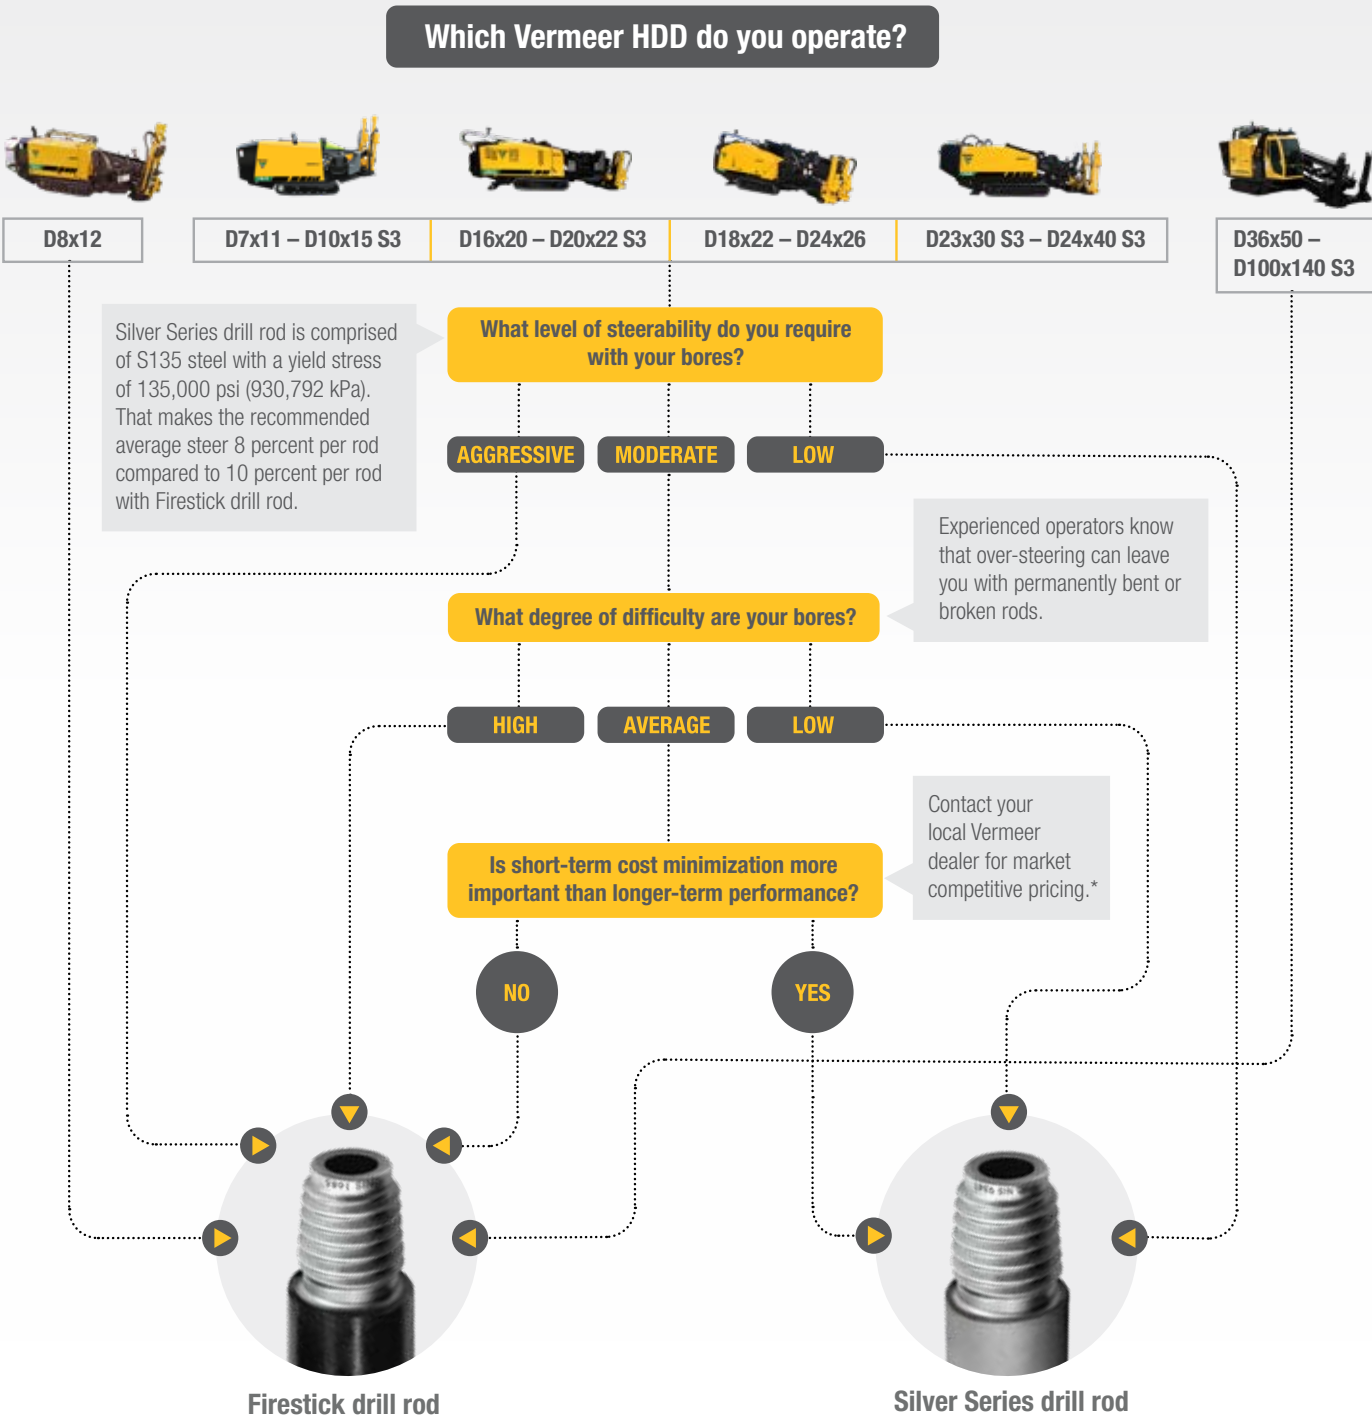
Which Vermeer HDD do you operate?

D8x12

D7x11 – D10x15 S3

D16x20 – D20x22 S3

D18x22 – D24x26

D23x30 S3 – D24x40 S3

D36x50 – D100x140 S3

Silver Series drill rod is comprised of S135 steel with a yield stress of 135,000 psi (930,792 kPa). That makes the recommended average steer 8 percent per rod compared to 10 percent per rod with Firestick drill rod.

What level of steerability do you require with your bores?

AGGRESSIVE

MODERATE

LOW

Experienced operators know that over-steering can leave you with permanently bent or broken rods.

What degree of difficulty are your bores?

HIGH

AVERAGE

LOW

Contact your local Vermeer dealer for market competitive pricing.*

Is short-term cost minimization more important than longer-term performance?

NO

YES

Firestick drill rod

Silver Series drill rod